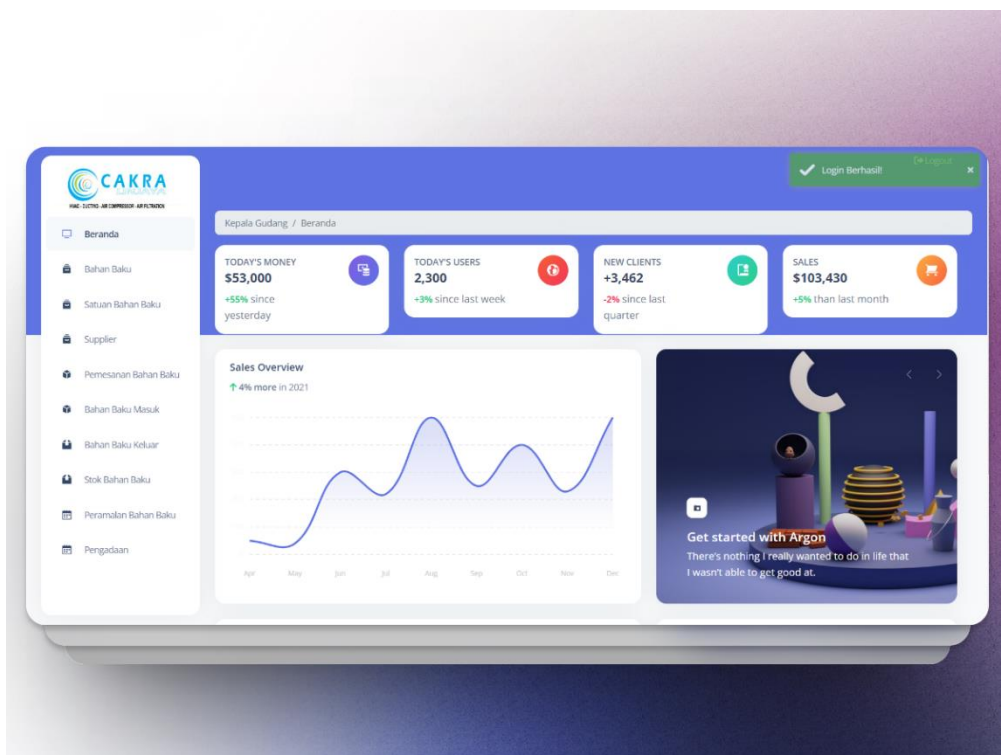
CAKRA
HVAC - ELECTRIC - AIR COMPRESSOR - AIR FILTRATION

Beranda
Bahan Baku
Satuan Bahan Baku
Supplier
Pemesanan Bahan Baku
Bahan Baku Masuk
Bahan Baku Keluar
Stok Bahan Baku
Peramalan Bahan Baku
Pengadaan

Login Berhasil!
×
Logout

Kepala Gudang / Beranda

TODAY'S MONEY
$53,000
+55% since yesterday

TODAY'S USERS
2,300
+3% since last week

NEW CLIENTS
+3,462
-2% since last quarter

SALES
$103,430
+5% than last month

Sales Overview
↑ 4% more in 2021

Apr May Jun Jul Aug Sep Oct Nov Dec

Get started with Argon
There's nothing I really wanted to do in life that I wasn't able to get good at.